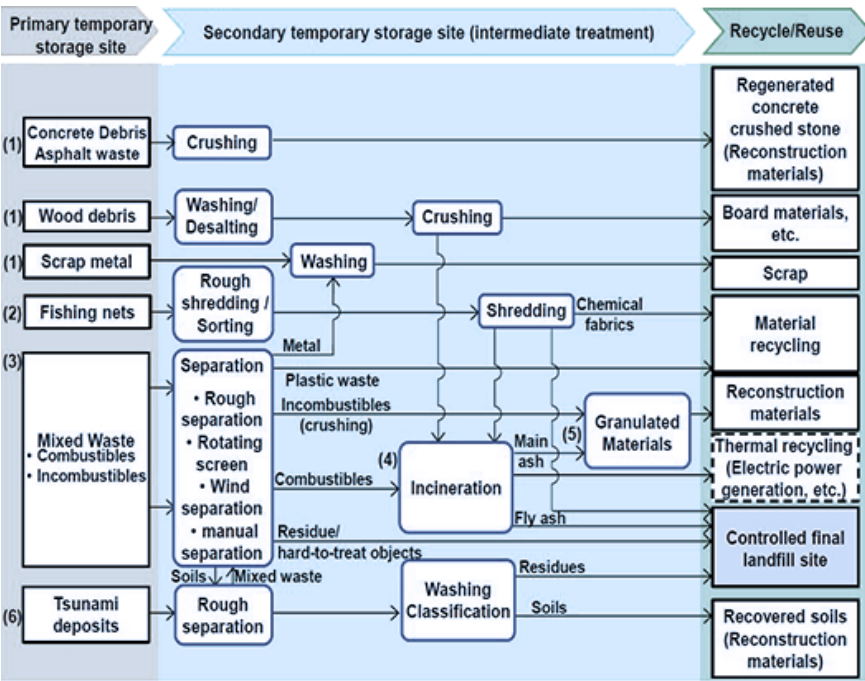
Primary temporary storage site

Secondary temporary storage site (intermediate treatment)

Recycle/Reuse

(1) Concrete Debris Asphalt waste

Crushing

Regenerated concrete crushed stone (Reconstruction materials)

(1) Wood debris

Washing/ Desalting

Crushing

Board materials, etc.

(1) Scrap metal

Washing

Scrap

(2) Fishing nets

Rough shredding / Sorting

Shredding

Chemical fabrics

Material recycling

Metal

(3) Mixed Waste
• Combustibles
• Incombustibles

Separation
• Rough separation
• Rotating screen
• Wind separation
• manual separation

Plastic waste

Incombustibles (crushing)

(5) Granulated Materials

Reconstruction materials

Main ash

(4) Incineration

Combustibles

Thermal recycling (Electric power generation, etc.)

Fly ash

Residue/ hard-to-treat objects

Controlled final landfill site

Soils

Mixed waste

(6) Tsunami deposits

Rough separation

Washing Classification

Residues

Soils

Recovered soils (Reconstruction materials)